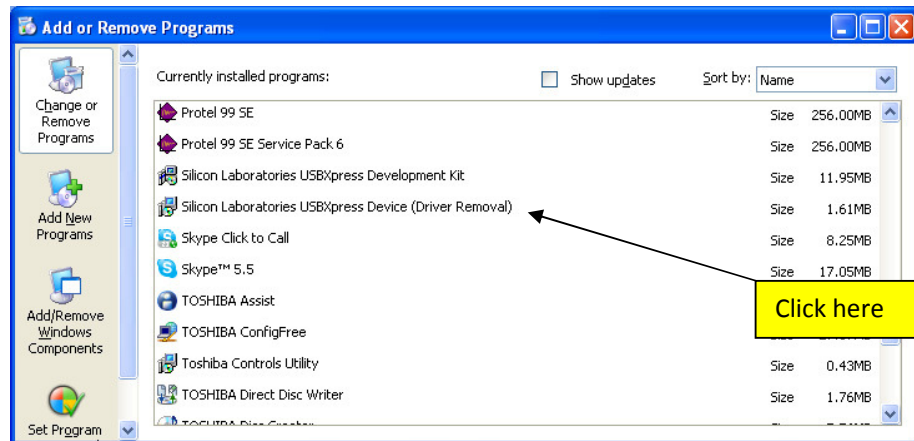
Add or Remove Programs

Change or Remove Programs

Add New Programs

Add/Remove Windows Components

Set Program

Currently installed programs:

Show updates

Sort by: Name

| | | |
|---|---|---|
| Protel 99 SE | Size | 256.00MB |
| Protel 99 SE Service Pack 6 | Size | 256.00MB |
| Silicon Laboratories USBXpress Development Kit | Size | 11.95MB |
| Silicon Laboratories USBXpress Device (Driver Removal) | Size | 1.61MB |
| Skype Click to Call | Size | 8.25MB |
| Skype™ 5.5 | Size | 17.05MB |
| TOSHIBA Assist | | |
| TOSHIBA ConfigFree | | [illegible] |
| Toshiba Controls Utility | Size | 0.43MB |
| TOSHIBA Direct Disc Writer | Size | 1.76MB |
| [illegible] | | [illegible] |

Click here